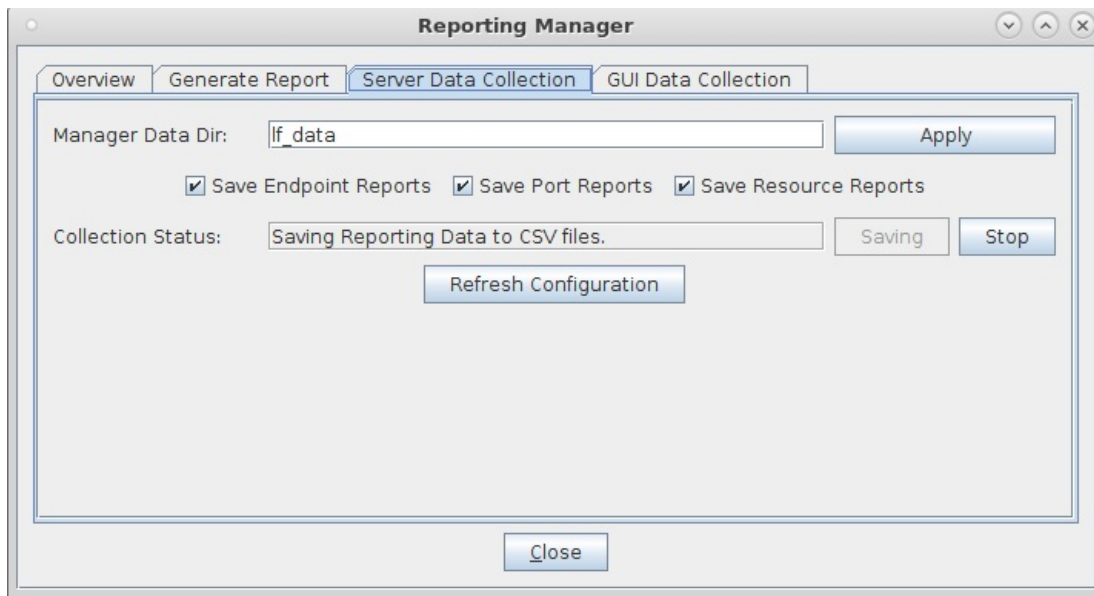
Reporting Manager

Overview | Generate Report | Server Data Collection | GUI Data Collection

Manager Data Dir: lf_data Apply

☑ Save Endpoint Reports ☑ Save Port Reports ☑ Save Resource Reports

Collection Status: Saving Reporting Data to CSV files. Saving Stop

Refresh Configuration

Close